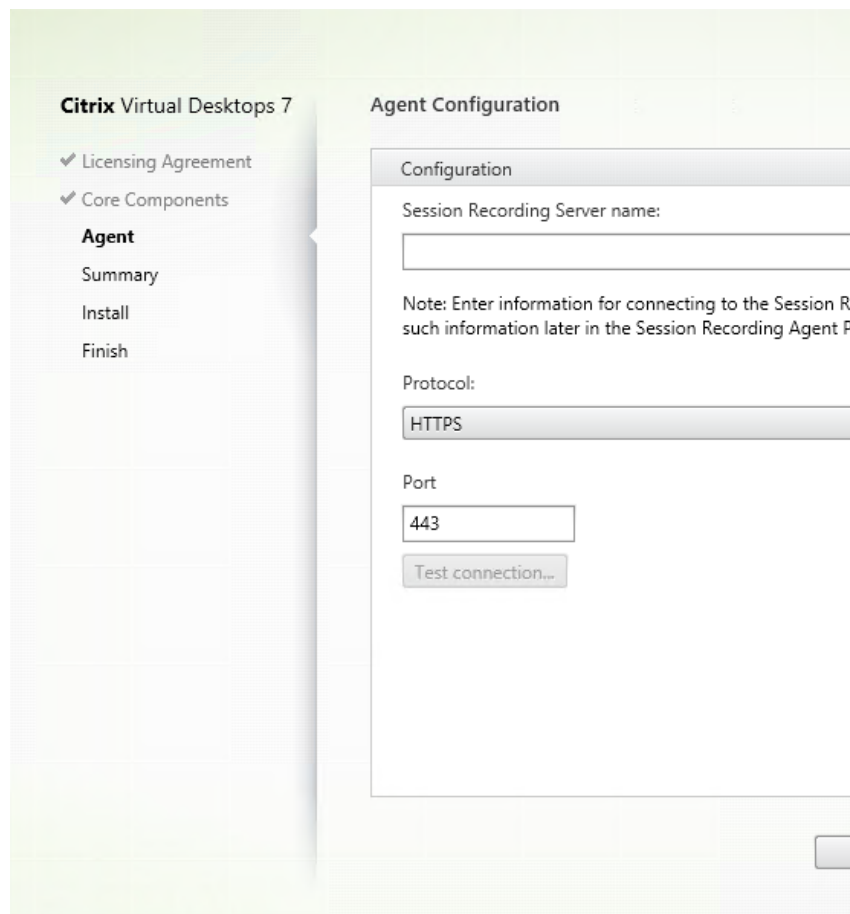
Citrix Virtual Desktops 7

✔ Licensing Agreement
✔ Core Components
Agent
Summary
Install
Finish

Agent Configuration

Configuration

Session Recording Server name:

Note: Enter information for connecting to the Session R
such information later in the Session Recording Agent P

Protocol:

HTTPS

Port

443

Test connection...